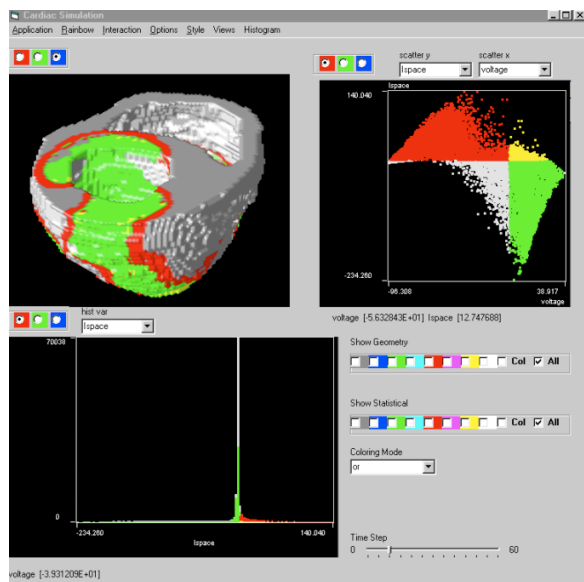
Cardiac Simulation

Application Rainbow Interaction Options Style Views Histogram

scatter y
Ispace
scatter x
voltage

Ispace
140.040
-234.260
-98.308
38.917
voltage

voltage [-5.632843E+01] Ispace [12.747688]

hist var
Ispace

70038
0
-234.260
Ispace
140.040

Show Geometry
Col All

Show Statistical
Col All

Coloring Mode
or

Time Step
0
60

voltage [-3.931209E+01]